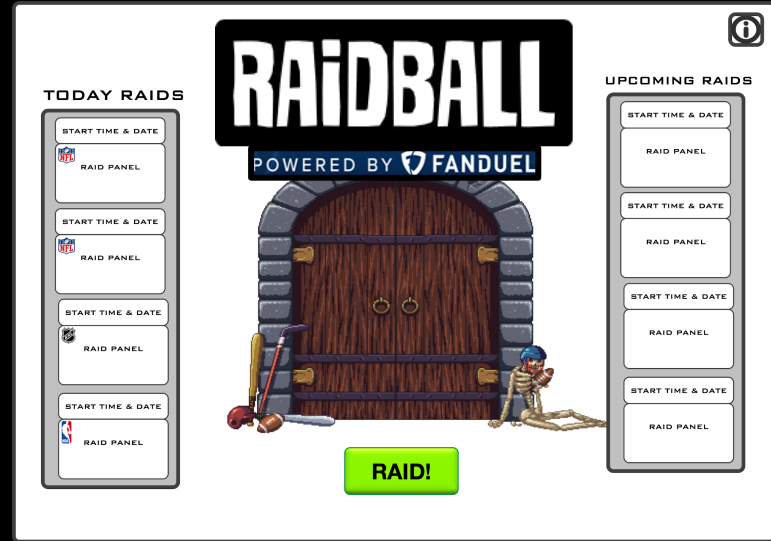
RAiDBALL
POWERED BY FANDUEL

TODAY RAIDS
START TIME & DATE
NFL
RAID PANEL
START TIME & DATE
NFL
RAID PANEL
START TIME & DATE
NHL
RAID PANEL
START TIME & DATE
NBA
RAID PANEL

UPCOMING RAIDS
START TIME & DATE
RAID PANEL
START TIME & DATE
RAID PANEL
START TIME & DATE
RAID PANEL
START TIME & DATE
RAID PANEL

RAID!